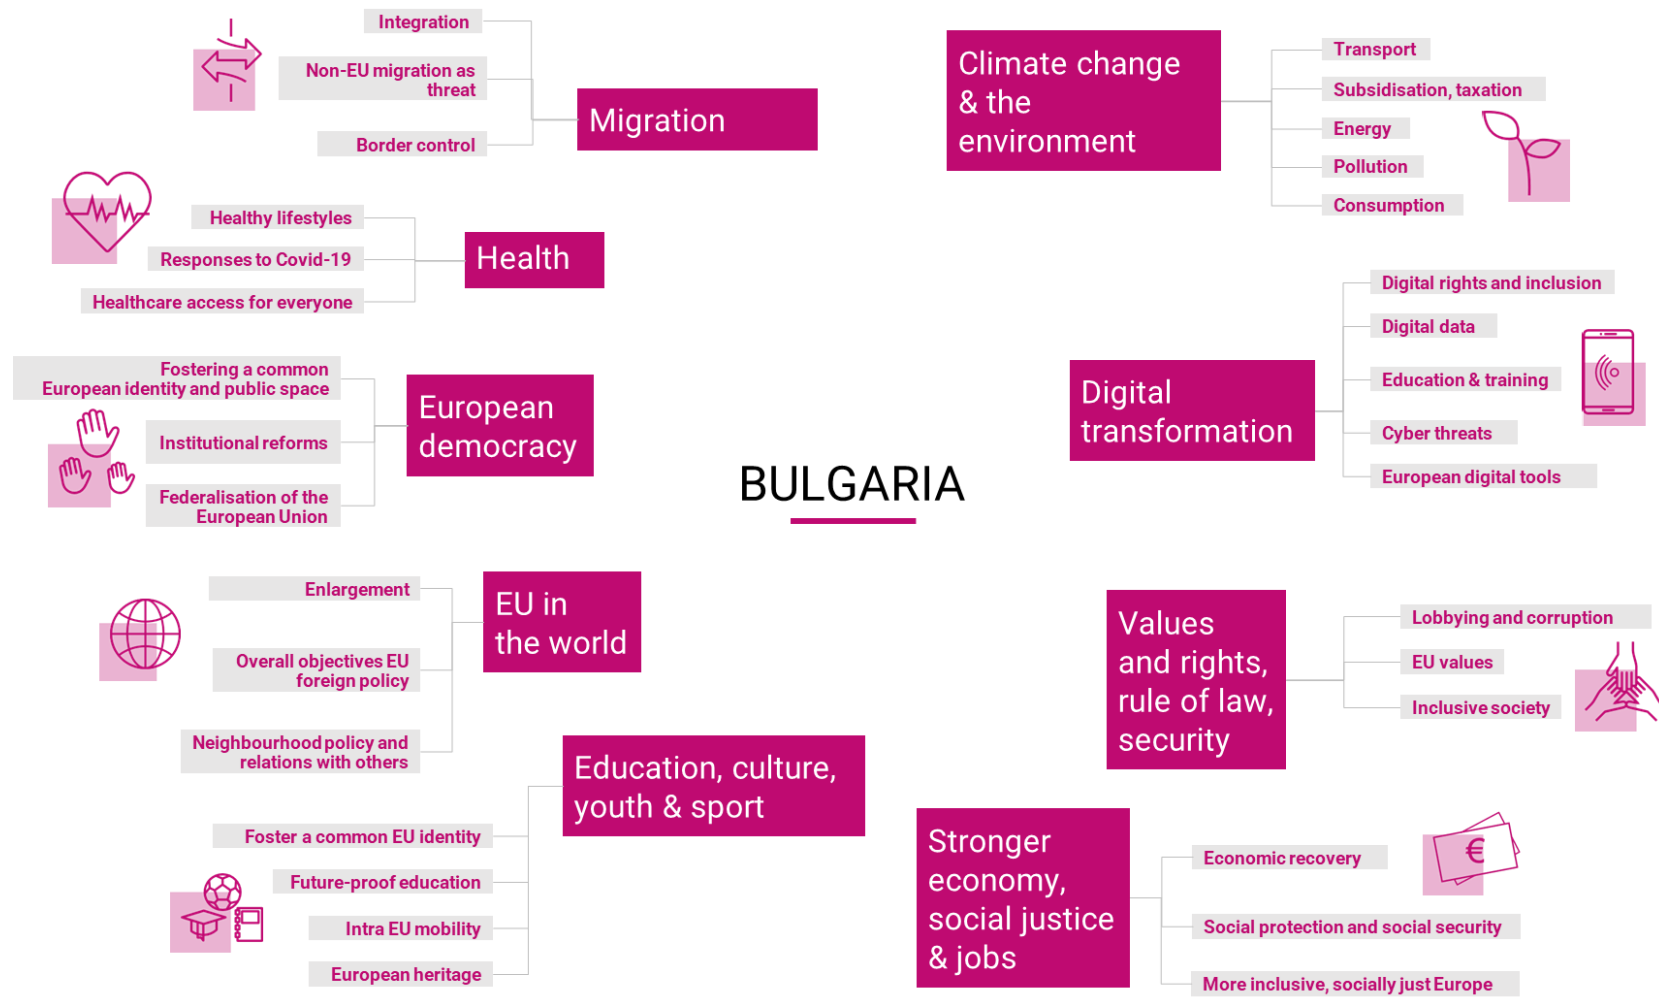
BULGARIA

Migration
Integration
Non-EU migration as threat
Border control

Health
Healthy lifestyles
Responses to Covid-19
Healthcare access for everyone

European democracy
Fostering a common European identity and public space
Institutional reforms
Federalisation of the European Union

EU in the world
Enlargement
Overall objectives EU foreign policy
Neighbourhood policy and relations with others

Education, culture, youth & sport
Foster a common EU identity
Future-proof education
Intra EU mobility
European heritage

Climate change & the environment
Transport
Subsidisation, taxation
Energy
Pollution
Consumption

Digital transformation
Digital rights and inclusion
Digital data
Education & training
Cyber threats
European digital tools

Values and rights, rule of law, security
Lobbying and corruption
EU values
Inclusive society

Stronger economy, social justice & jobs
Economic recovery
Social protection and social security
More inclusive, socially just Europe